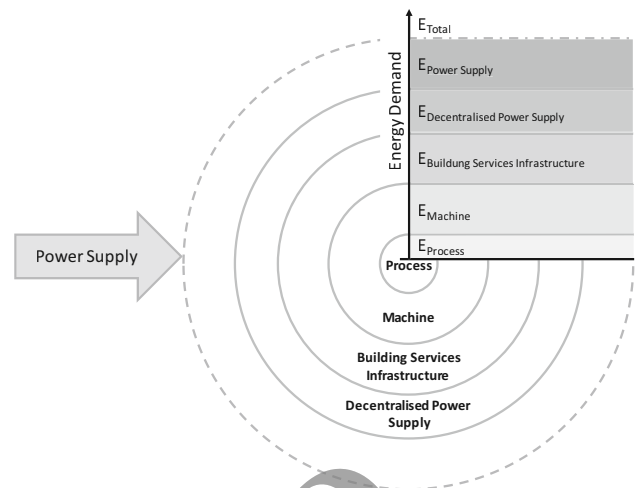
$E_{Total}$

Energy Demand

$E_{Power Supply}$

$E_{Decentralised Power Supply}$

$E_{Buildung Services Infrastructure}$

$E_{Machine}$

$E_{Process}$

Power Supply

Process

Machine

Building Services Infrastructure

Decentralised Power Supply